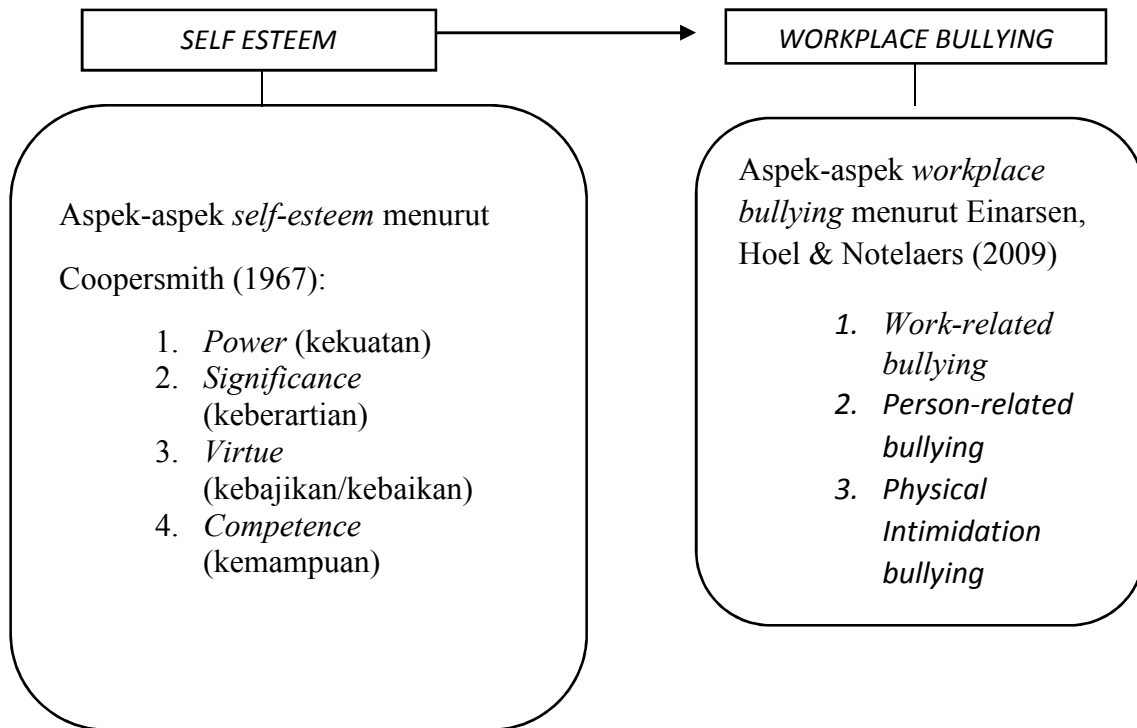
SELF ESTEEM

WORKPLACE BULLYING

Aspek-aspek self-esteem menurut

Coopersmith (1967):

1. Power (kekuatan)
2. Significance (keberartian)
3. Virtue (kebajikan/kebaikan)
4. Competence (kemampuan)

Aspek-aspek workplace bullying menurut Einarsen, Hoel & Notelaers (2009)

1. Work-related bullying
2. Person-related bullying
3. Physical Intimidation bullying